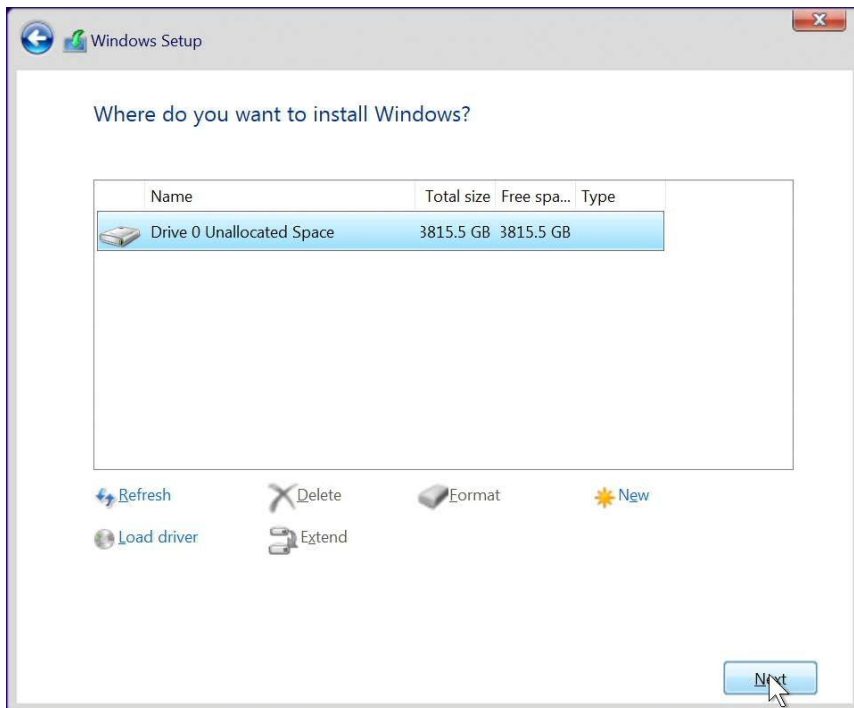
Windows Setup

Where do you want to install Windows?

| Name | Total size | Free spa... | Type |
|---|---|---|---|
| Drive 0 Unallocated Space | 3815.5 GB | 3815.5 GB | |

Refresh
Delete
Format
New
Load driver
Extend

Next